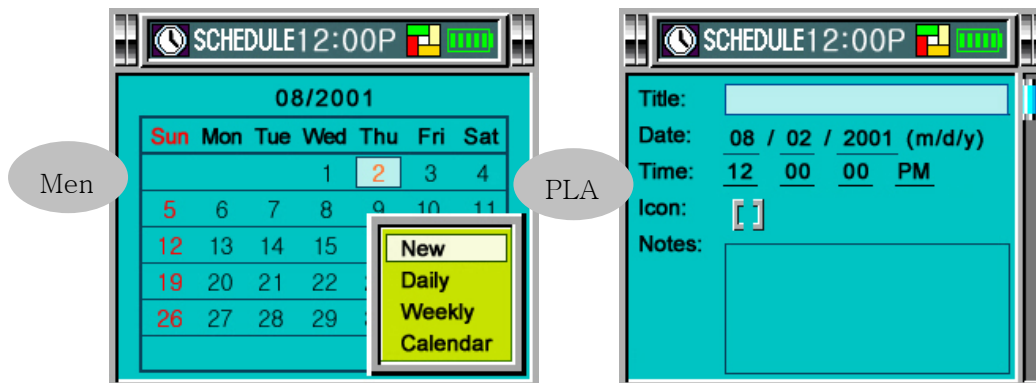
SCHEDULE 12:00P

08/2001

| Sun | Mon | Tue | Wed | Thu | Fri | Sat |
|---|---|---|---|---|---|---|
| | | | 1 | 2 | 3 | 4 |
| 5 | 6 | 7 | 8 | 9 | 10 | 11 |
| 12 | 13 | 14 | 15 | | | |
| 19 | 20 | 21 | 22 | 2 | | |
| 26 | 27 | 28 | 29 | 3 | | |

New
Daily
Weekly
Calendar

Men

PLA

SCHEDULE 12:00P

Title:
Date: 08 / 02 / 2001 (m/d/y)
Time: 12 00 00 PM
Icon: [ ]
Notes: